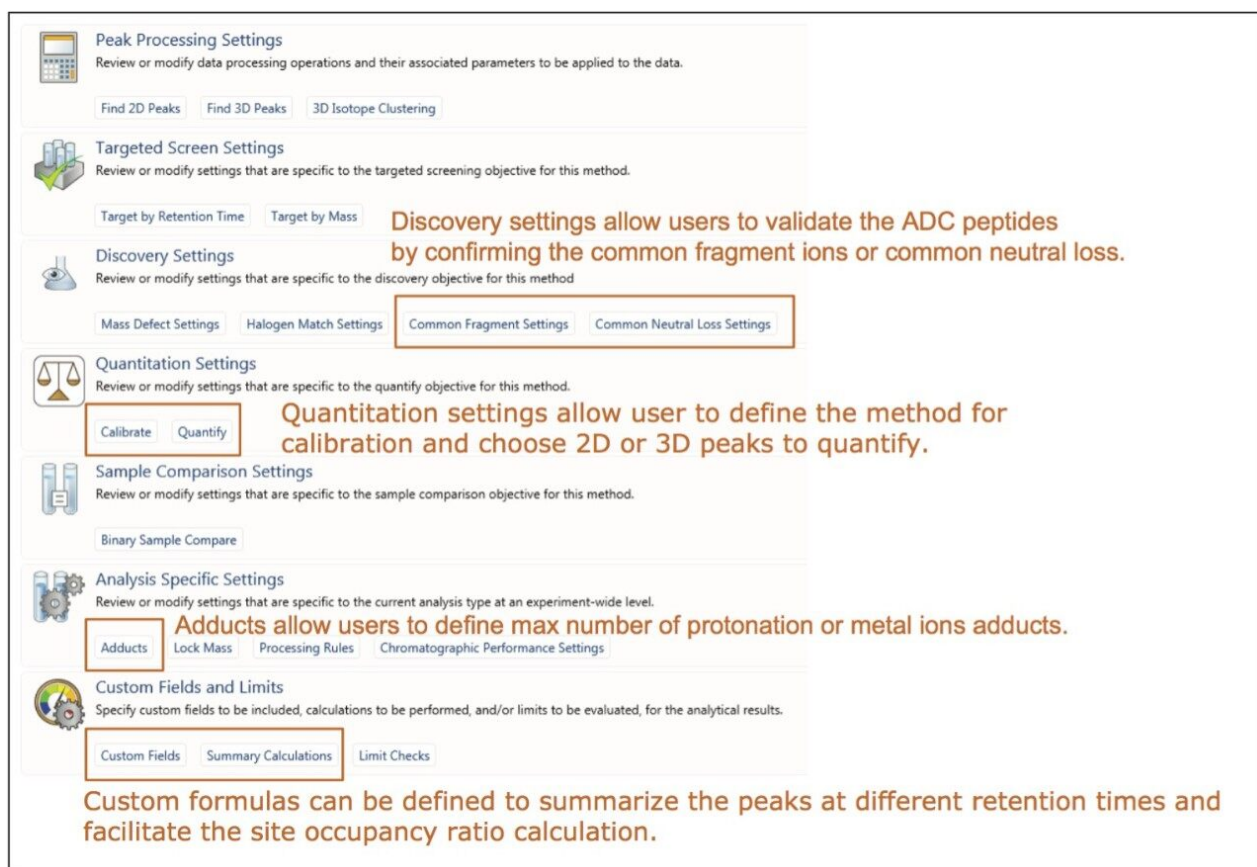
Peak Processing Settings
Review or modify data processing operations and their associated parameters to be applied to the data.

Find 2D Peaks Find 3D Peaks 3D Isotope Clustering

Targeted Screen Settings
Review or modify settings that are specific to the targeted screening objective for this method.

Target by Retention Time Target by Mass

Discovery settings allow users to validate the ADC peptides by confirming the common fragment ions or common neutral loss.

Discovery Settings
Review or modify settings that are specific to the discovery objective for this method

Mass Defect Settings Halogen Match Settings Common Fragment Settings Common Neutral Loss Settings

Quantitation Settings
Review or modify settings that are specific to the quantify objective for this method.

Calibrate Quantify

Quantitation settings allow user to define the method for calibration and choose 2D or 3D peaks to quantify.

Sample Comparison Settings
Review or modify settings that are specific to the sample comparison objective for this method.

Binary Sample Compare

Analysis Specific Settings
Review or modify settings that are specific to the current analysis type at an experiment-wide level.

Adducts allow users to define max number of protonation or metal ions adducts.

Adducts Lock Mass Processing Rules Chromatographic Performance Settings

Custom Fields and Limits
Specify custom fields to be included, calculations to be performed, and/or limits to be evaluated, for the analytical results.

Custom Fields Summary Calculations Limit Checks

Custom formulas can be defined to summarize the peaks at different retention times and facilitate the site occupancy ratio calculation.